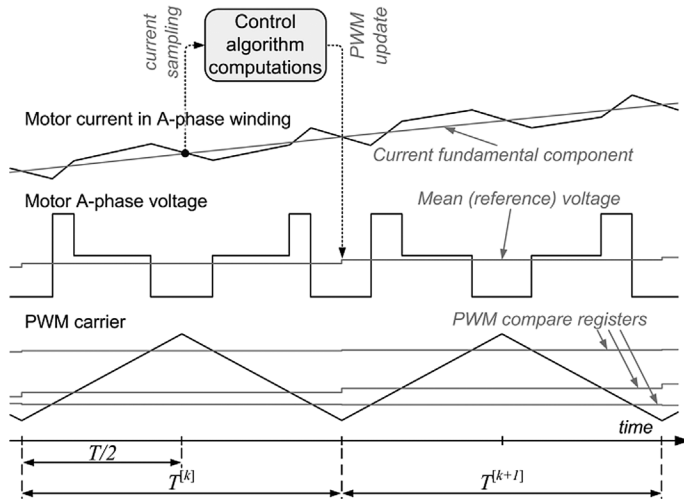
current sampling

Control algorithm computations

PWM update

Motor current in A-phase winding

Current fundamental component

Motor A-phase voltage

Mean (reference) voltage

PWM carrier

PWM compare registers

time

T/2

$T^{[k]}$

$T^{[k+1]}$